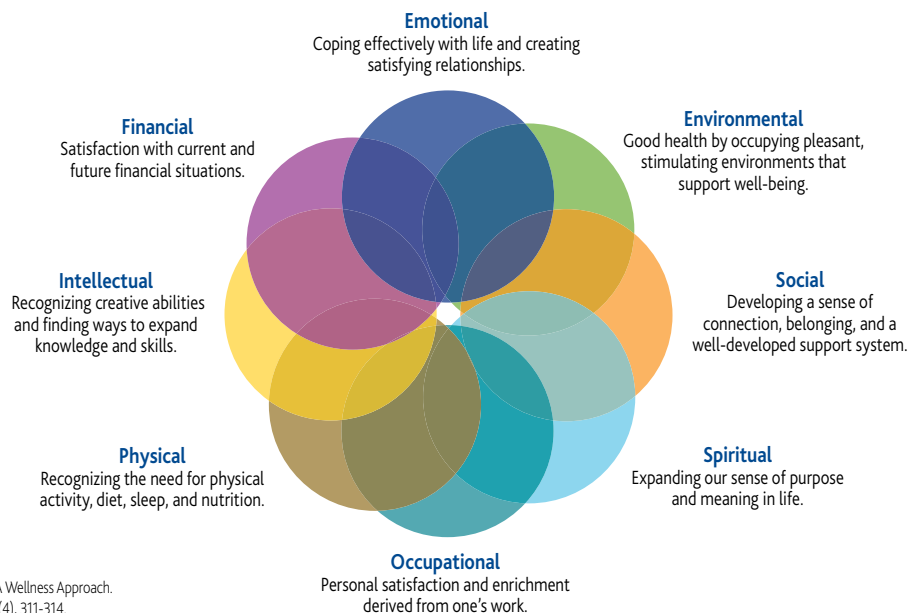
Emotional
Coping effectively with life and creating satisfying relationships.

Financial
Satisfaction with current and future financial situations.

Environmental
Good health by occupying pleasant, stimulating environments that support well-being.

Intellectual
Recognizing creative abilities and finding ways to expand knowledge and skills.

Social
Developing a sense of connection, belonging, and a well-developed support system.

Physical
Recognizing the need for physical activity, diet, sleep, and nutrition.

Spiritual
Expanding our sense of purpose and meaning in life.

Occupational
Personal satisfaction and enrichment derived from one's work.

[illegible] Wellness Approach.
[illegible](4), 311-314